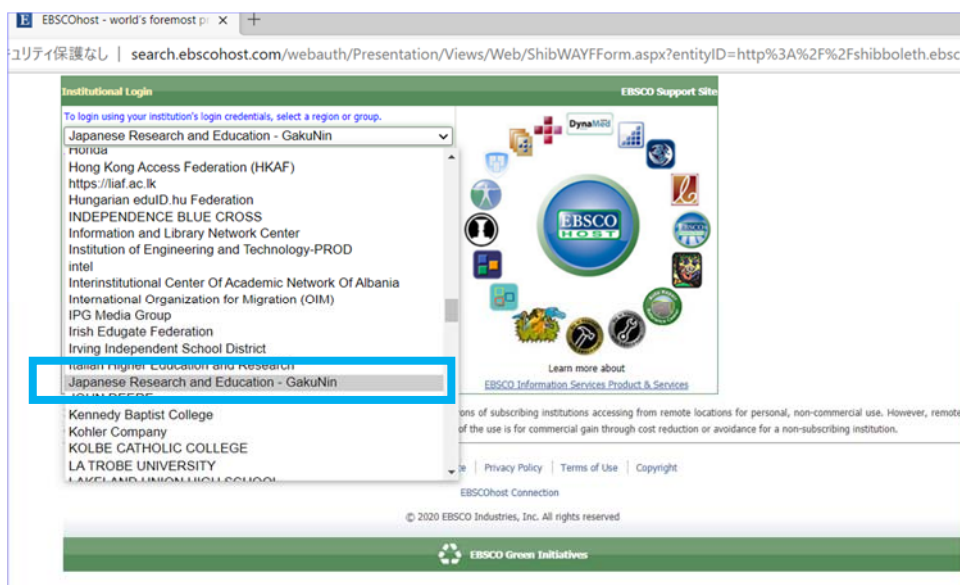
EBSCOhost - world's foremost pr ×  +

ュリティ保護なし | search.ebscohost.com/webauth/Presentation/Views/Web/ShibWAYFForm.aspx?entityID=http%3A%2F%2Fshibboleth.ebsc

Institutional Login

EBSCO Support Site

To login using your institution's login credentials, select a region or group.

Japanese Research and Education - GakuNin

Honda
Hong Kong Access Federation (HKAF)
https://liaf.ac.lk
Hungarian eduID.hu Federation
INDEPENDENCE BLUE CROSS
Information and Library Network Center
Institution of Engineering and Technology-PROD
intel
Interinstitutional Center Of Academic Network Of Albania
International Organization for Migration (OIM)
IPG Media Group
Irish Edugate Federation
Irving Independent School District
Italian Higher Education and Research
Japanese Research and Education - GakuNin
JOHN DEERE
Kennedy Baptist College
Kohler Company
KOLBE CATHOLIC COLLEGE
LA TROBE UNIVERSITY
LAKELAND UNION HIGH SCHOOL

DynaMed

EBSCO HOST

Learn more about
EBSCO Information Services Product & Services

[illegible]ons of subscribing institutions accessing from remote locations for personal, non-commercial use. However, remote
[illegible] of the use is for commercial gain through cost reduction or avoidance for a non-subscribing institution.

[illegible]e | Privacy Policy | Terms of Use | Copyright

EBSCOhost Connection

© 2020 EBSCO Industries, Inc. All rights reserved

EBSCO Green Initiatives